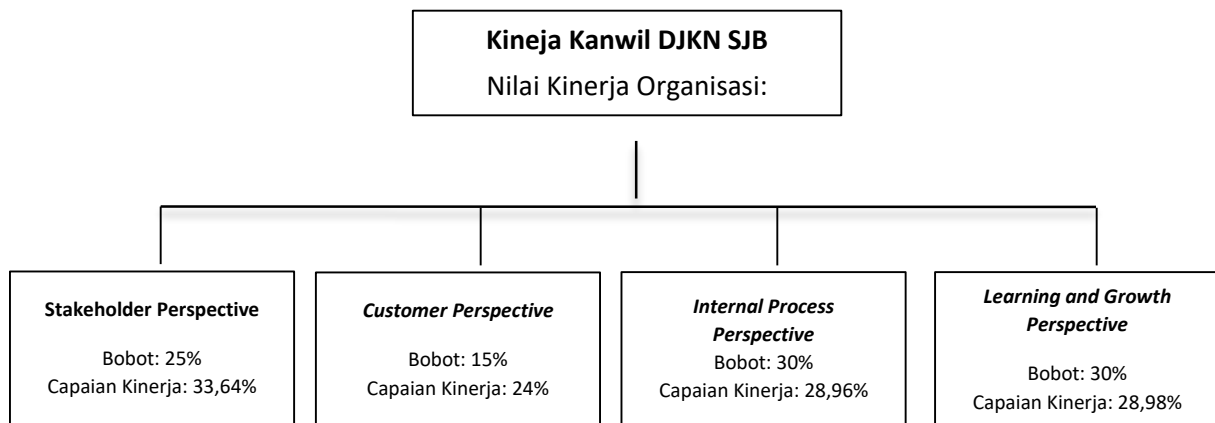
**Kineja Kanwil DJKN SJB**

Nilai Kinerja Organisasi:

**Stakeholder Perspective**

Bobot: 25%

Capaian Kinerja: 33,64%

***Customer Perspective***

Bobot: 15%

Capaian Kinerja: 24%

***Internal Process Perspective***

Bobot: 30%

Capaian Kinerja: 28,96%

***Learning and Growth Perspective***

Bobot: 30%

Capaian Kinerja: 28,98%